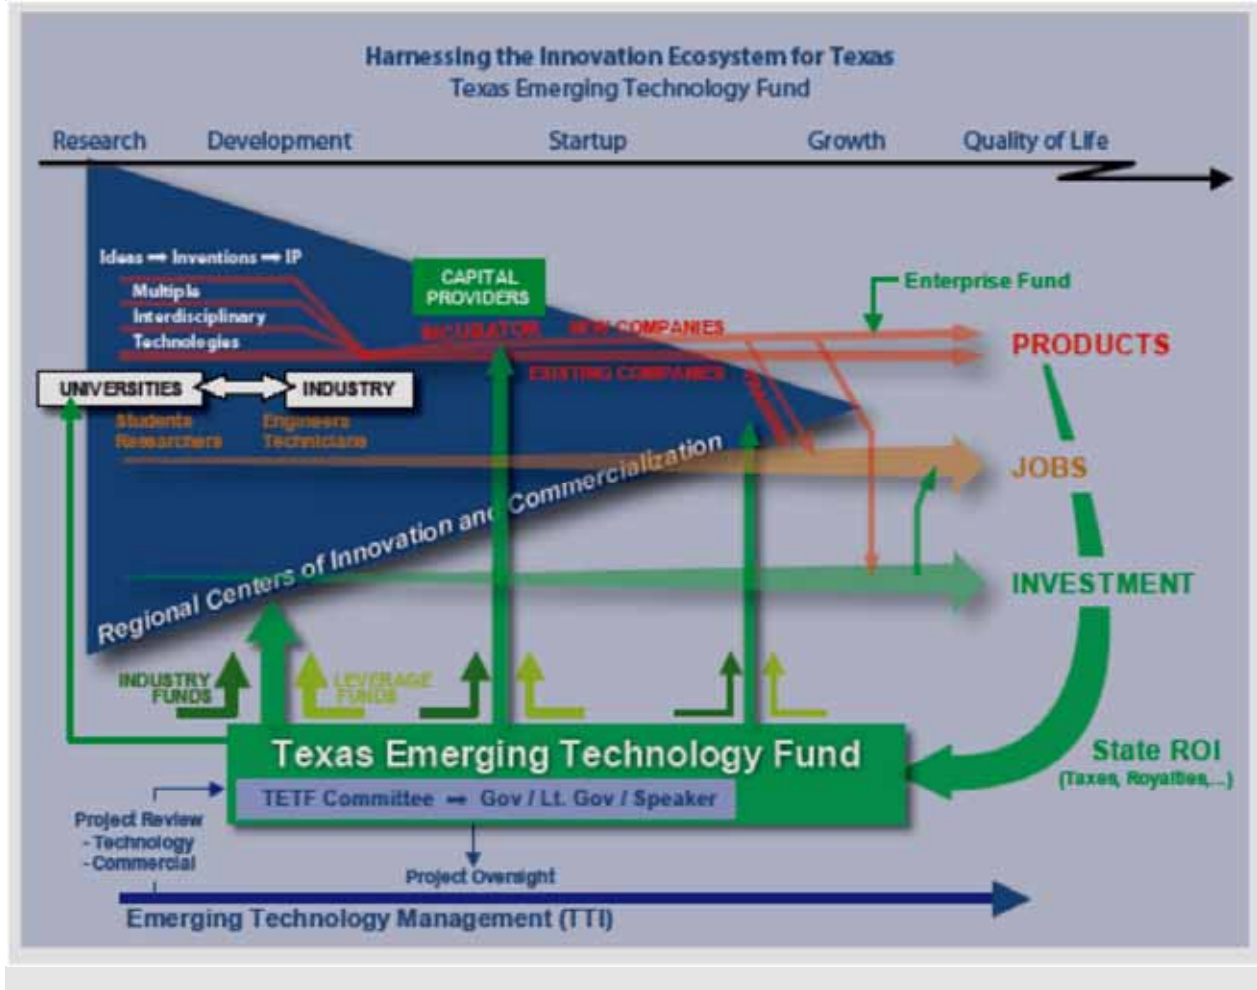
Harnessing the Innovation Ecosystem for Texas
Texas Emerging Technology Fund

Research Development Startup Growth Quality of Life

Ideas → Inventions → IP
Multiple
Interdisciplinary
Technologies

CAPITAL PROVIDERS

INCUBATOR NEW COMPANIES

EXISTING COMPANIES

Enterprise Fund

PRODUCTS

UNIVERSITIES INDUSTRY

Students Researchers
Engineers Technicians

JOBS

Regional Centers of Innovation and Commercialization

INVESTMENT

INDUSTRY FUNDS
LEVERAGE FUNDS

Texas Emerging Technology Fund
TETF Committee → Gov / Lt. Gov / Speaker

State ROI
(Taxes, Royalties,...)

Project Review
- Technology
- Commercial

Project Oversight

Emerging Technology Management (TTI)